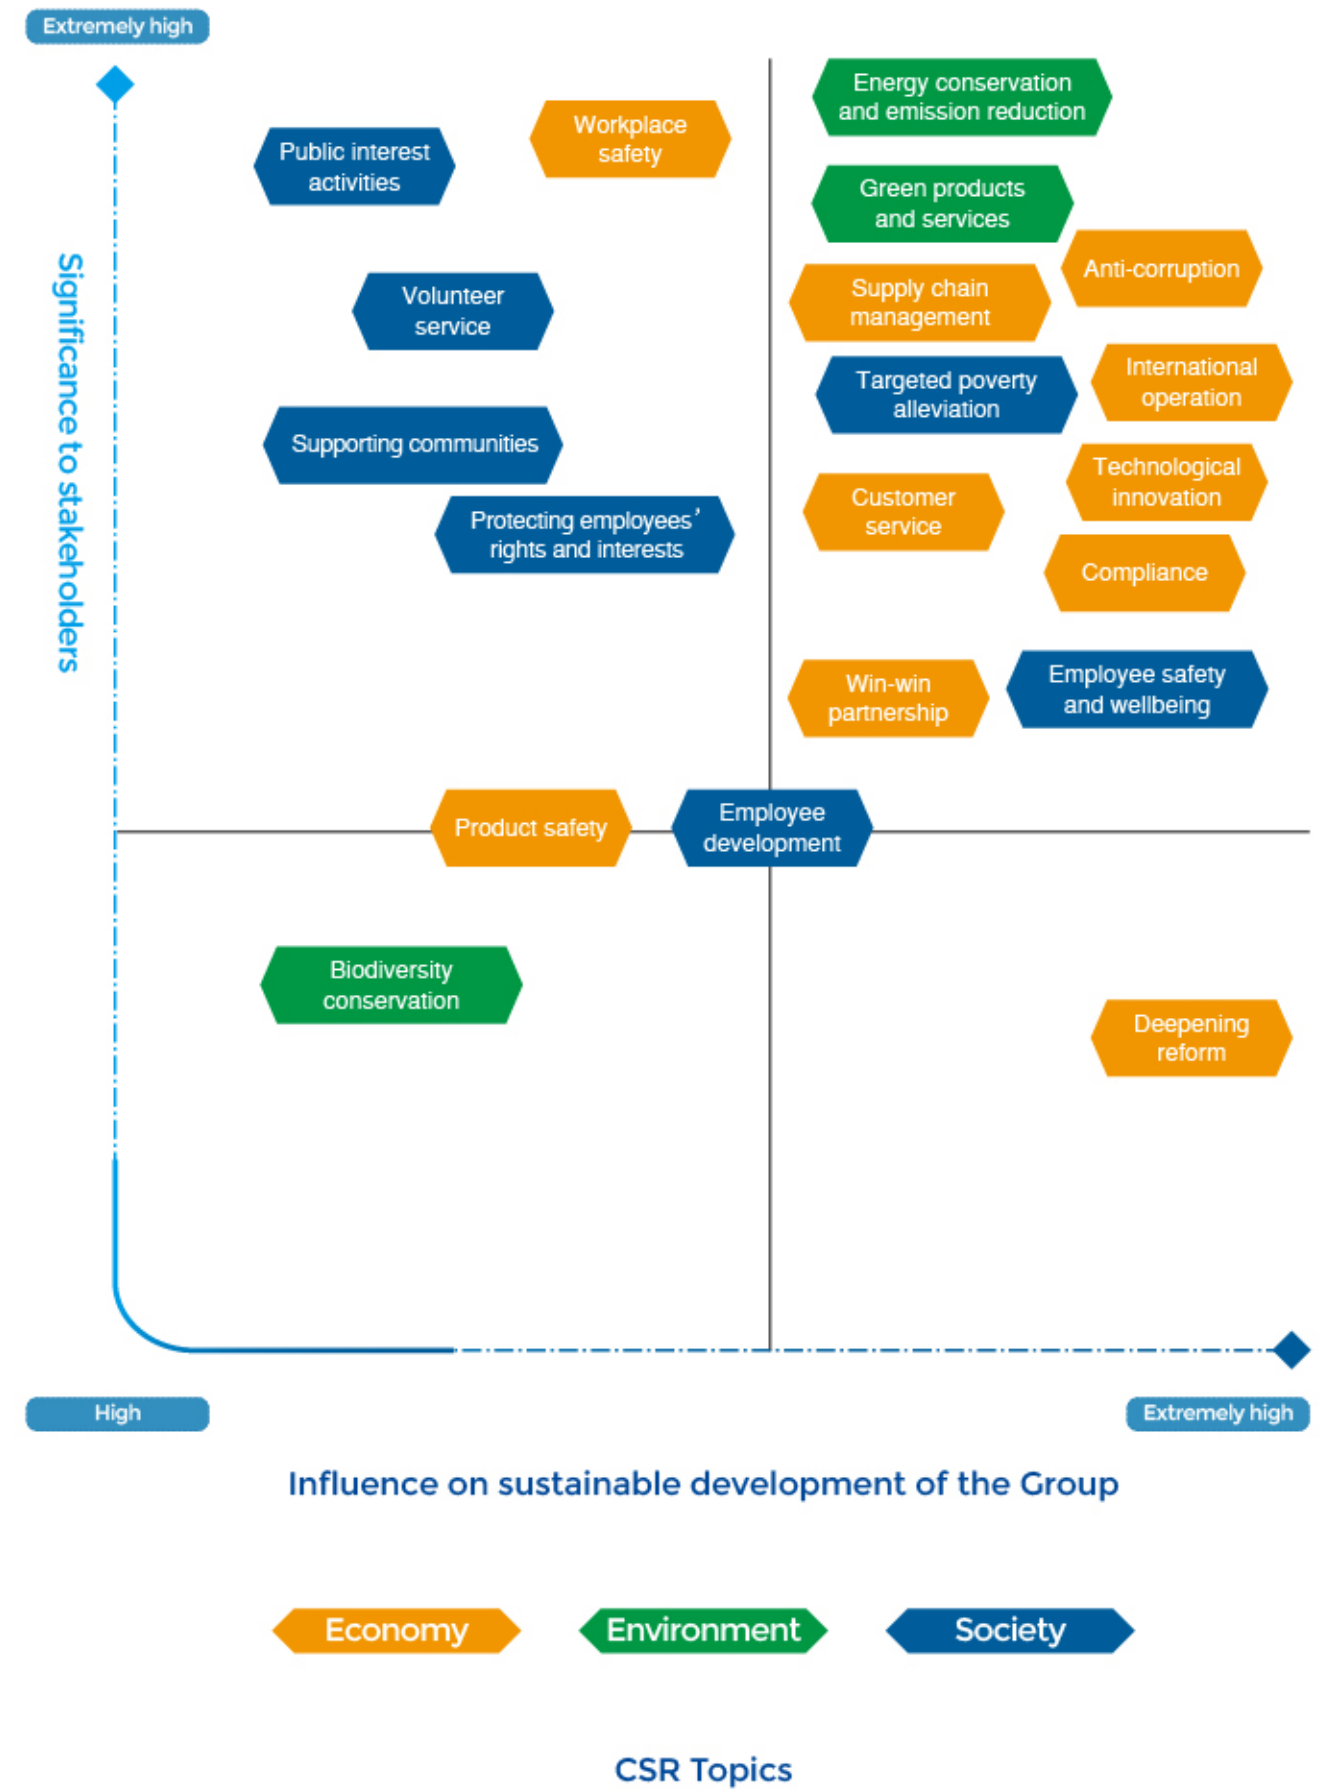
Extremely high

Significance to stakeholders

Public interest activities

Workplace safety

Energy conservation and emission reduction

Green products and services

Anti-corruption

Volunteer service

Supply chain management

Targeted poverty alleviation

International operation

Supporting communities

Technological innovation

Protecting employees' rights and interests

Customer service

Compliance

Win-win partnership

Employee safety and wellbeing

Product safety

Employee development

Biodiversity conservation

Deepening reform

High

Extremely high

Influence on sustainable development of the Group

Economy

Environment

Society

CSR Topics